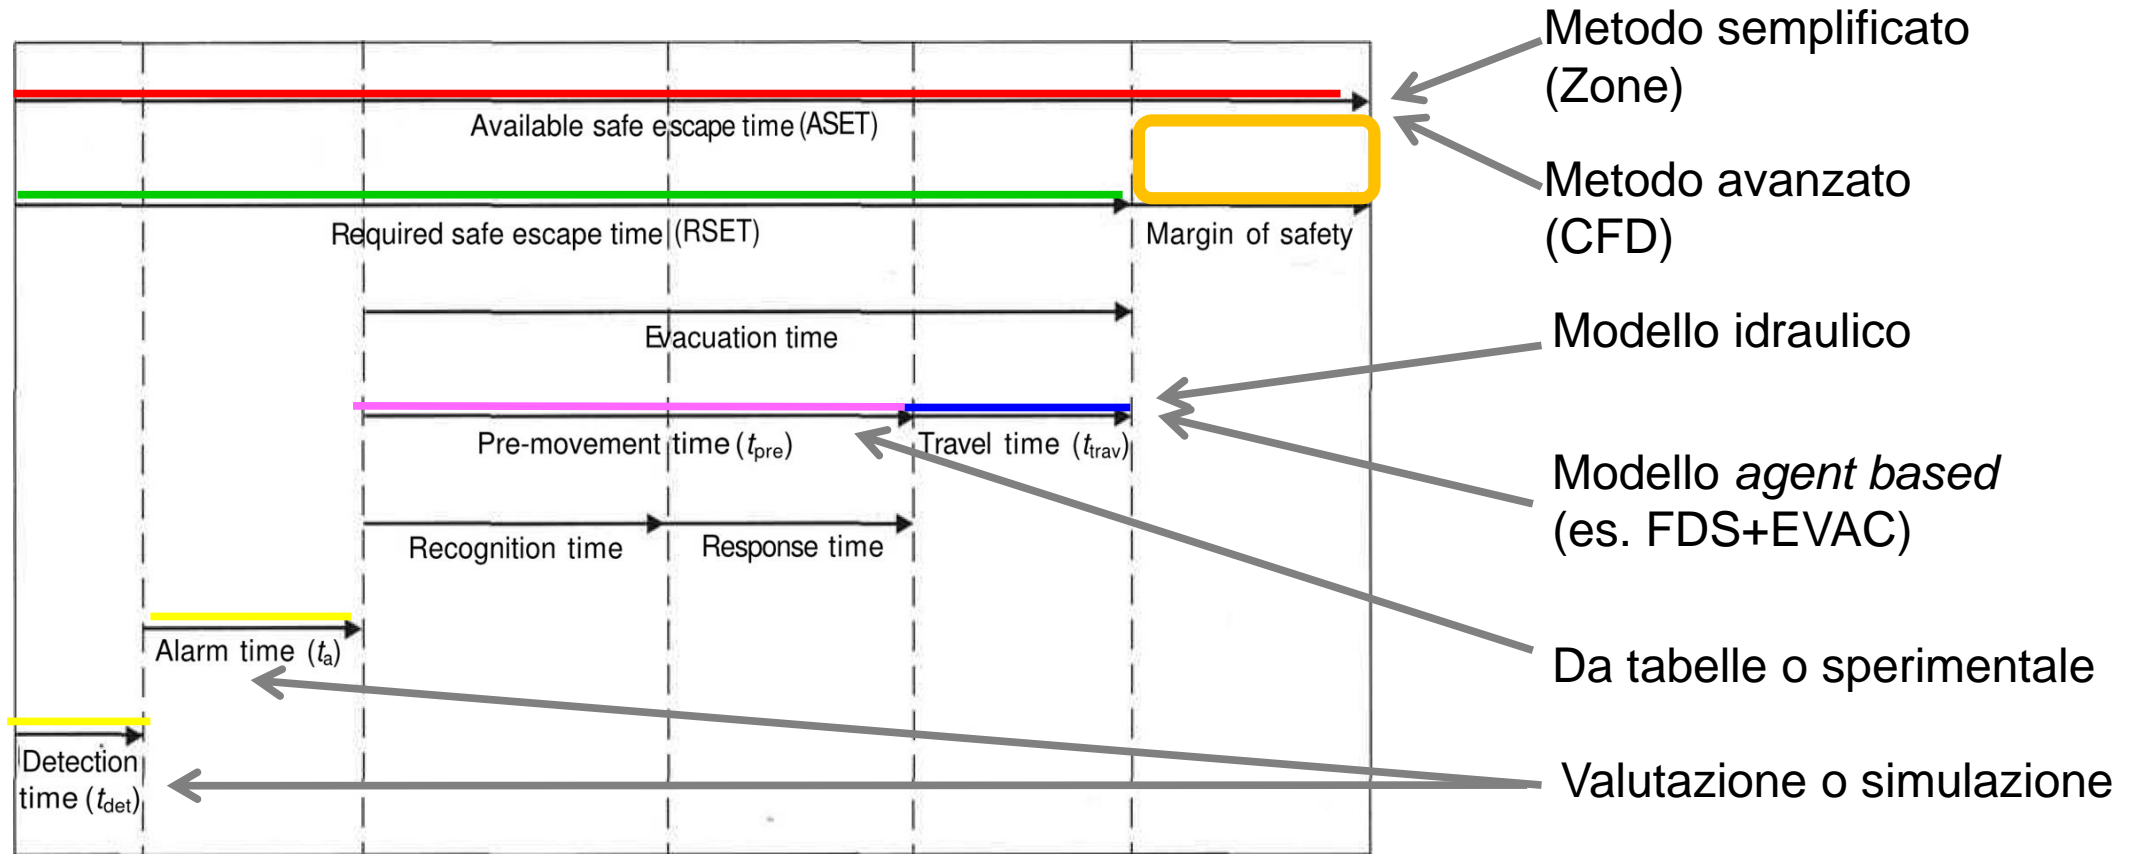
Available safe escape time (ASET)

Required safe escape time (RSET)

Margin of safety

Evacuation time

Pre-movement time ($t_{pre}$)

Travel time ($t_{trav}$)

Recognition time

Response time

Alarm time ($t_a$)

Detection time ($t_{det}$)

Metodo semplificato (Zone)

Metodo avanzato (CFD)

Modello idraulico

Modello *agent based* (es. FDS+EVAC)

Da tabelle o sperimentale

Valutazione o simulazione